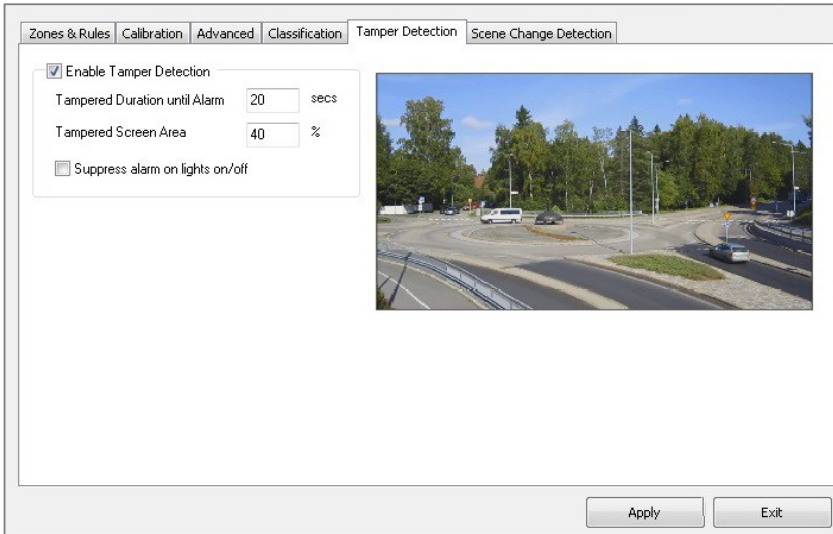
Zones & Rules | Calibration | Advanced | Classification | Tamper Detection | Scene Change Detection

Enable Tamper Detection

Tampered Duration until Alarm 20 secs

Tampered Screen Area 40 %

Suppress alarm on lights on/off

Apply

Exit